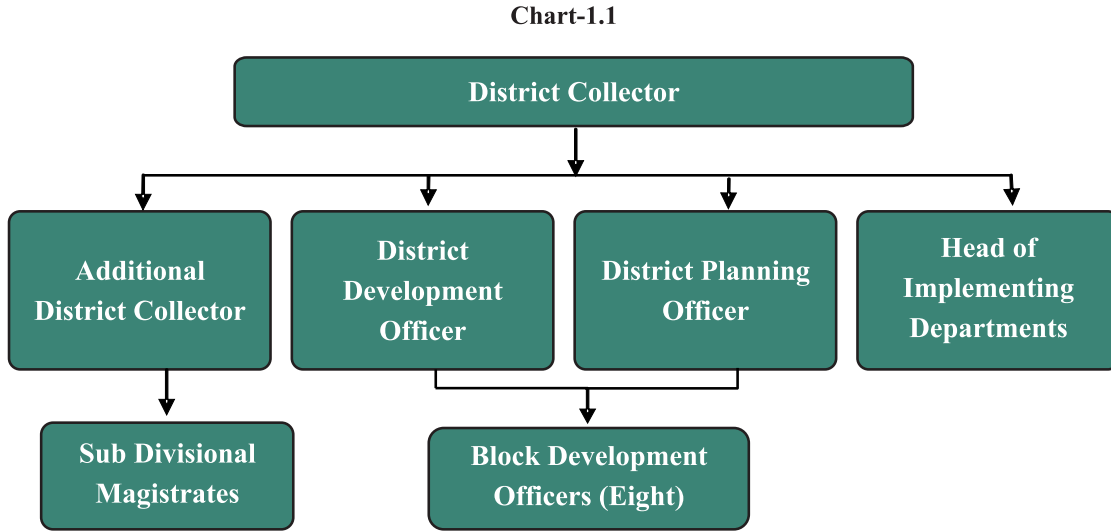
Chart-1.1

District Collector

Additional District Collector

District Development Officer

District Planning Officer

Head of Implementing Departments

Sub Divisional Magistrates

Block Development Officers (Eight)